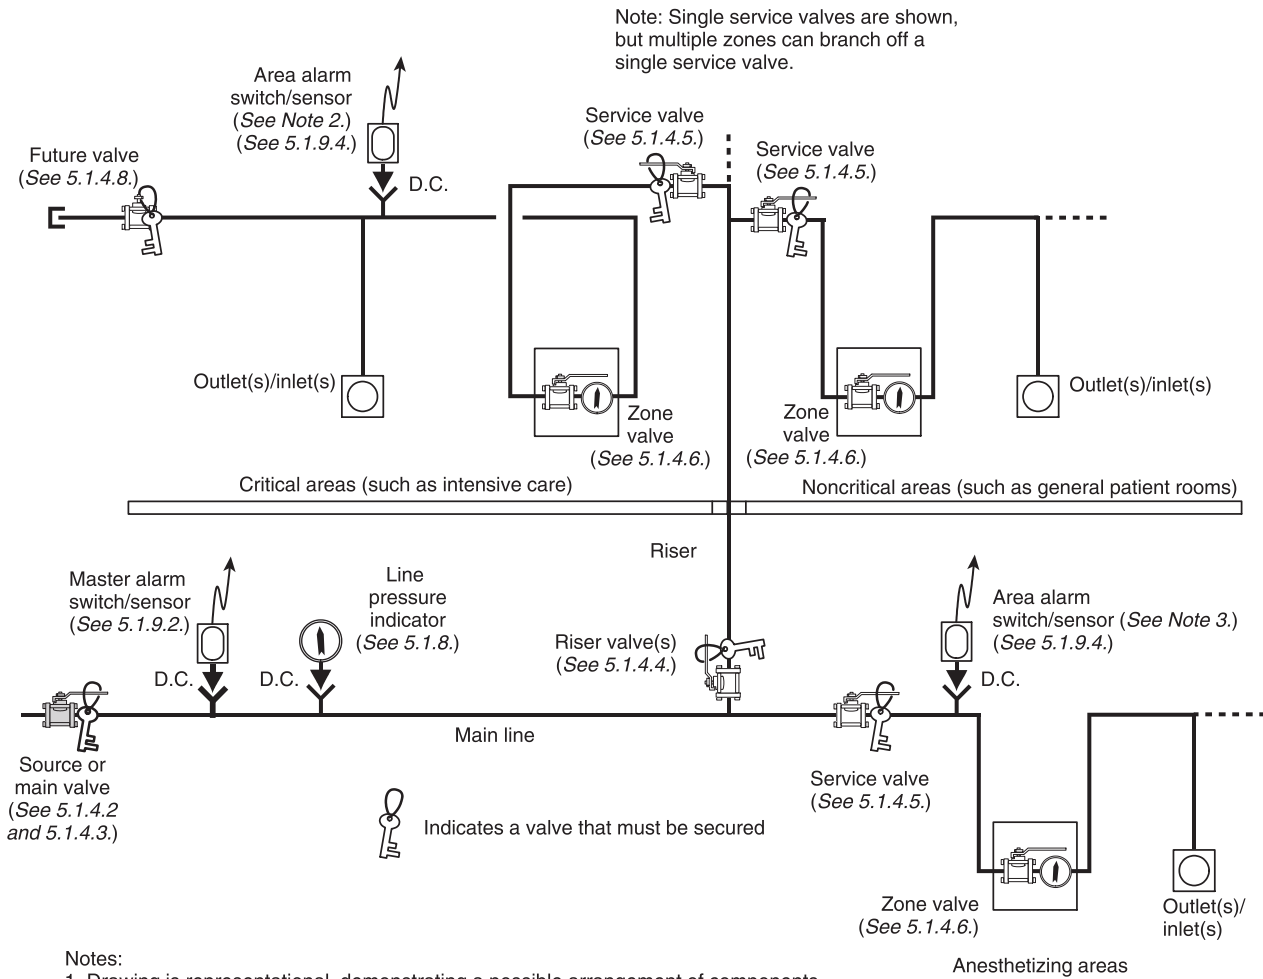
Note: Single service valves are shown, but multiple zones can branch off a single service valve.

Area alarm switch/sensor (*See Note 2.*) (*See 5.1.9.4.*)

Future valve (*See 5.1.4.8.*)

D.C.

Service valve (*See 5.1.4.5.*)

Service valve (*See 5.1.4.5.*)

Outlet(s)/inlet(s)

Zone valve (*See 5.1.4.6.*)

Zone valve (*See 5.1.4.6.*)

Outlet(s)/inlet(s)

Critical areas (such as intensive care)

Noncritical areas (such as general patient rooms)

Riser

Master alarm switch/sensor (*See 5.1.9.2.*)

Line pressure indicator (*See 5.1.8.*)

Riser valve(s) (*See 5.1.4.4.*)

Area alarm switch/sensor (*See Note 3.*) (*See 5.1.9.4.*)

D.C.

D.C.

D.C.

Main line

Source or main valve (*See 5.1.4.2 and 5.1.4.3.*)

Indicates a valve that must be secured

Service valve (*See 5.1.4.5.*)

Zone valve (*See 5.1.4.6.*)

Outlet(s)/inlet(s)

Anesthetizing areas

Notes:
1. Drawing is representational, demonstrating a possible arrangement of components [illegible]